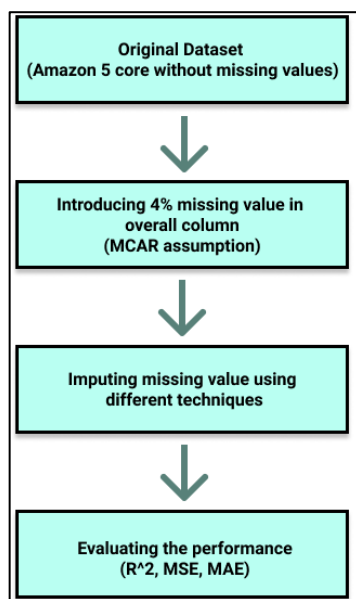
Original Dataset
(Amazon 5 core without missing values)

Introducing 4% missing value in overall column
(MCAR assumption)

Imputing missing value using different techniques

Evaluating the performance
(R^2, MSE, MAE)